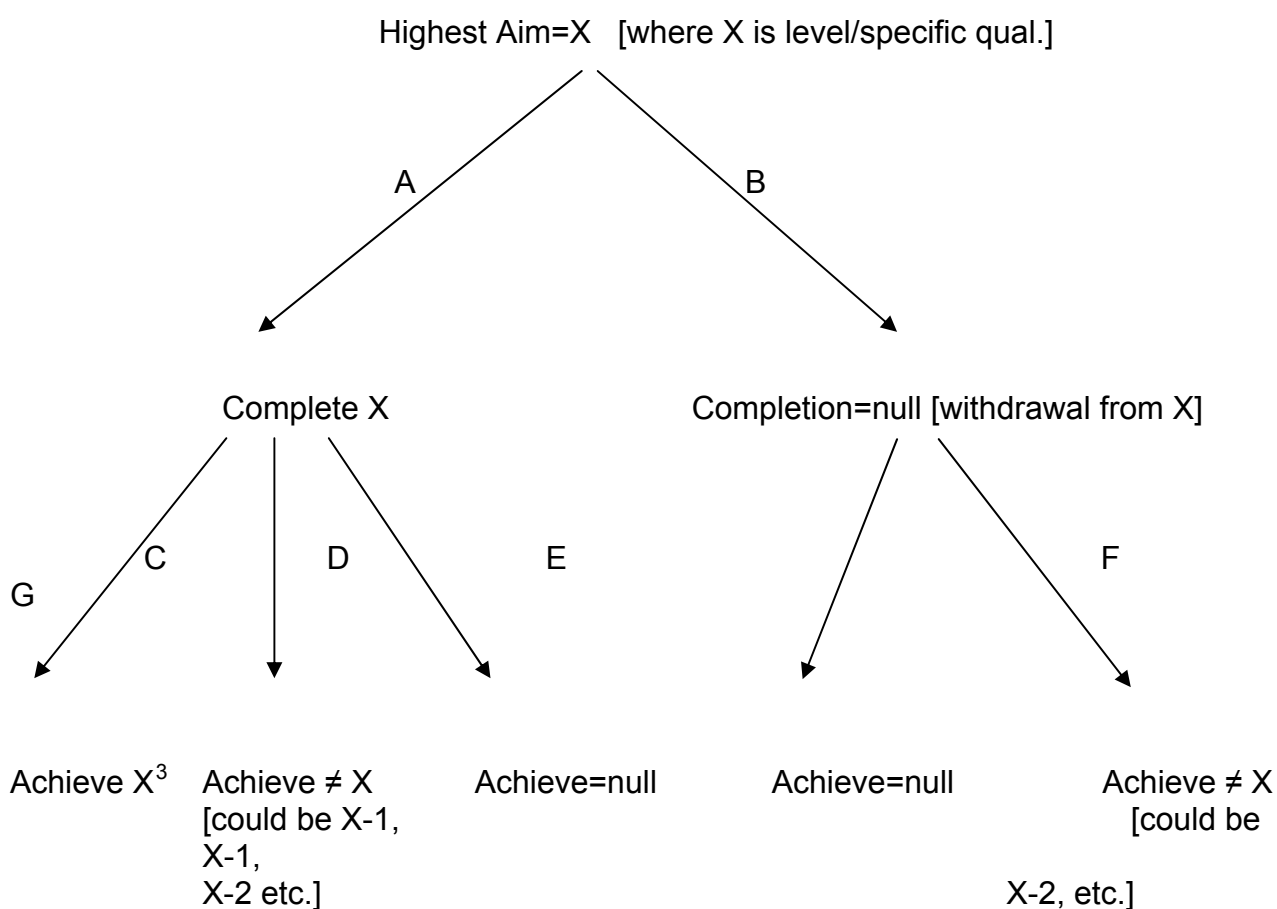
Highest Aim=X [where X is level/specific qual.]

A

B

Complete X

Completion=null [withdrawal from X]

C

D

E

F

G

Achieve $X^3$

Achieve ≠ X [could be X-1, X-1, X-2 etc.]

Achieve=null

Achieve=null

Achieve ≠ X [could be X-2, etc.]